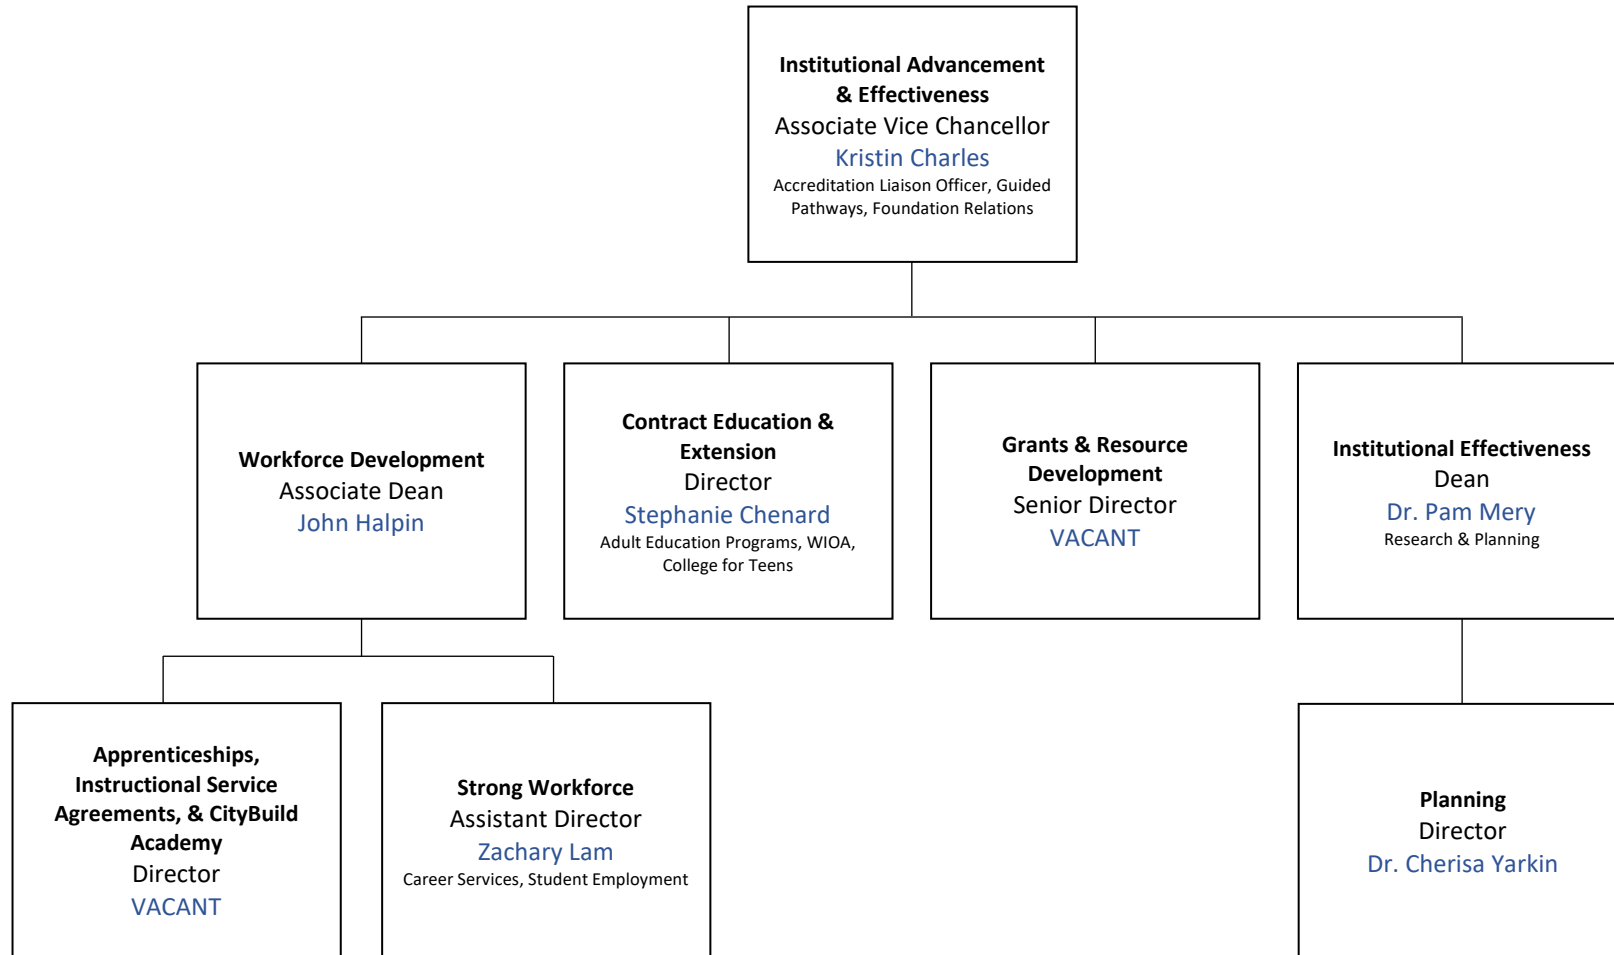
Institutional Advancement & Effectiveness
Associate Vice Chancellor
Kristin Charles
Accreditation Liaison Officer, Guided Pathways, Foundation Relations

Workforce Development
Associate Dean
John Halpin

Contract Education & Extension
Director
Stephanie Chenard
Adult Education Programs, WIOA, College for Teens

Grants & Resource Development
Senior Director
VACANT

Institutional Effectiveness
Dean
Dr. Pam Mery
Research & Planning

Apprenticeships, Instructional Service Agreements, & CityBuild Academy
Director
VACANT

Strong Workforce
Assistant Director
Zachary Lam
Career Services, Student Employment

Planning
Director
Dr. Cherisa Yarkin